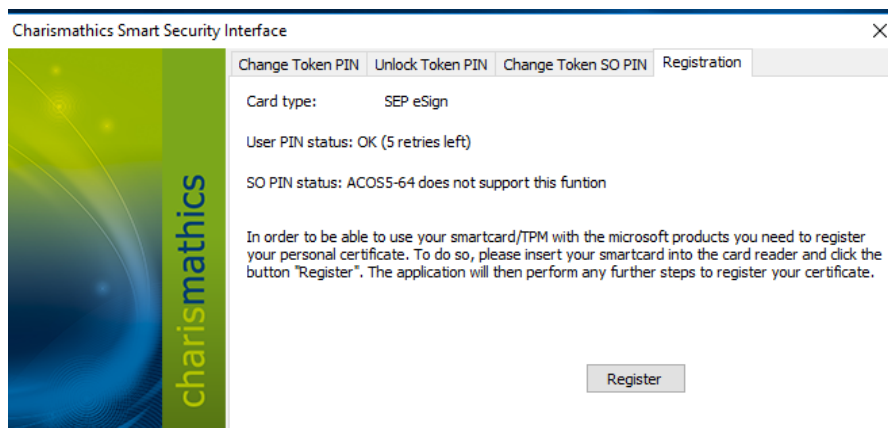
Charismathics Smart Security Interface

charismathics

Change Token PIN | Unlock Token PIN | Change Token SO PIN | Registration

Card type: SEP eSign

User PIN status: OK (5 retries left)

SO PIN status: ACOS5-64 does not support this funtion

In order to be able to use your smartcard/TPM with the microsoft products you need to register your personal certificate. To do so, please insert your smartcard into the card reader and click the button "Register". The application will then perform any further steps to register your certificate.

Register